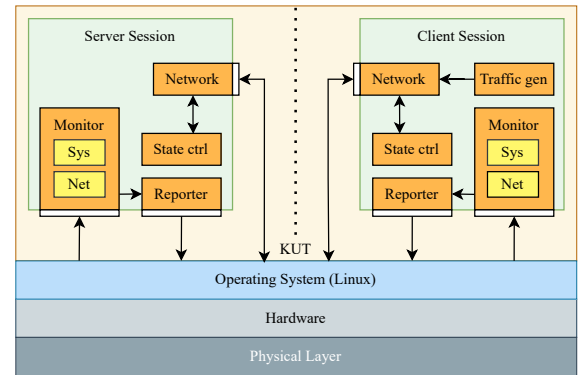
Server Session

Network

Monitor

Sys

Net

State ctrl

Reporter

KUT

Client Session

Network

Traffic gen

Monitor

Sys

Net

State ctrl

Reporter

Operating System (Linux)

Hardware

Physical Layer